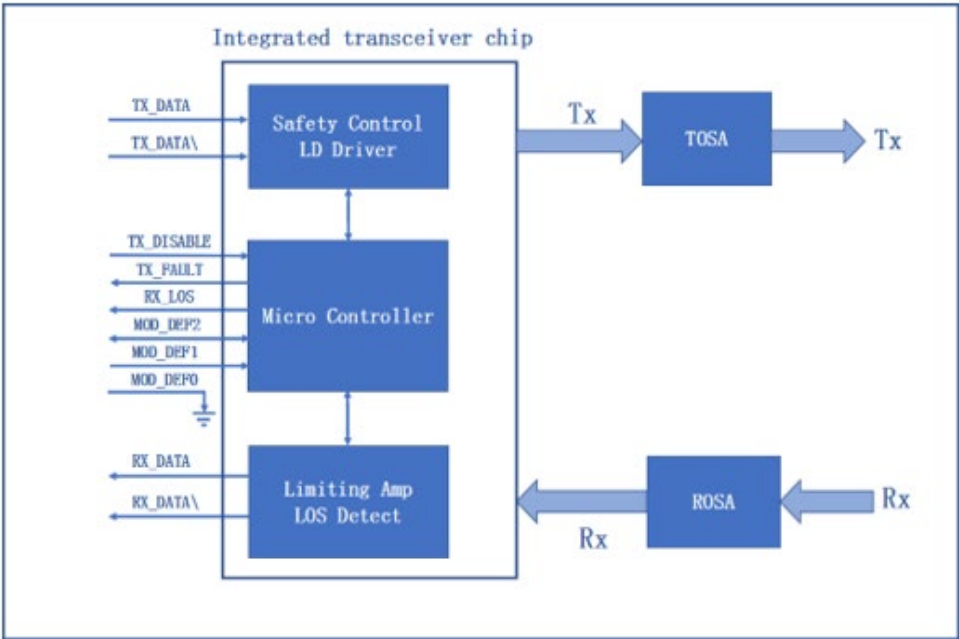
Integrated transceiver chip

TX_DATA

TX_DATA\

Safety Control
LD Driver

Tx

TOSA

Tx

TX_DISABLE

TX_FAULT

RX_LOS

Micro Controller

MOD_DEF2

MOD_DEF1

MOD_DEF0

RX_DATA

RX_DATA\

Limiting Amp
LOS Detect

ROSA

Rx

Rx